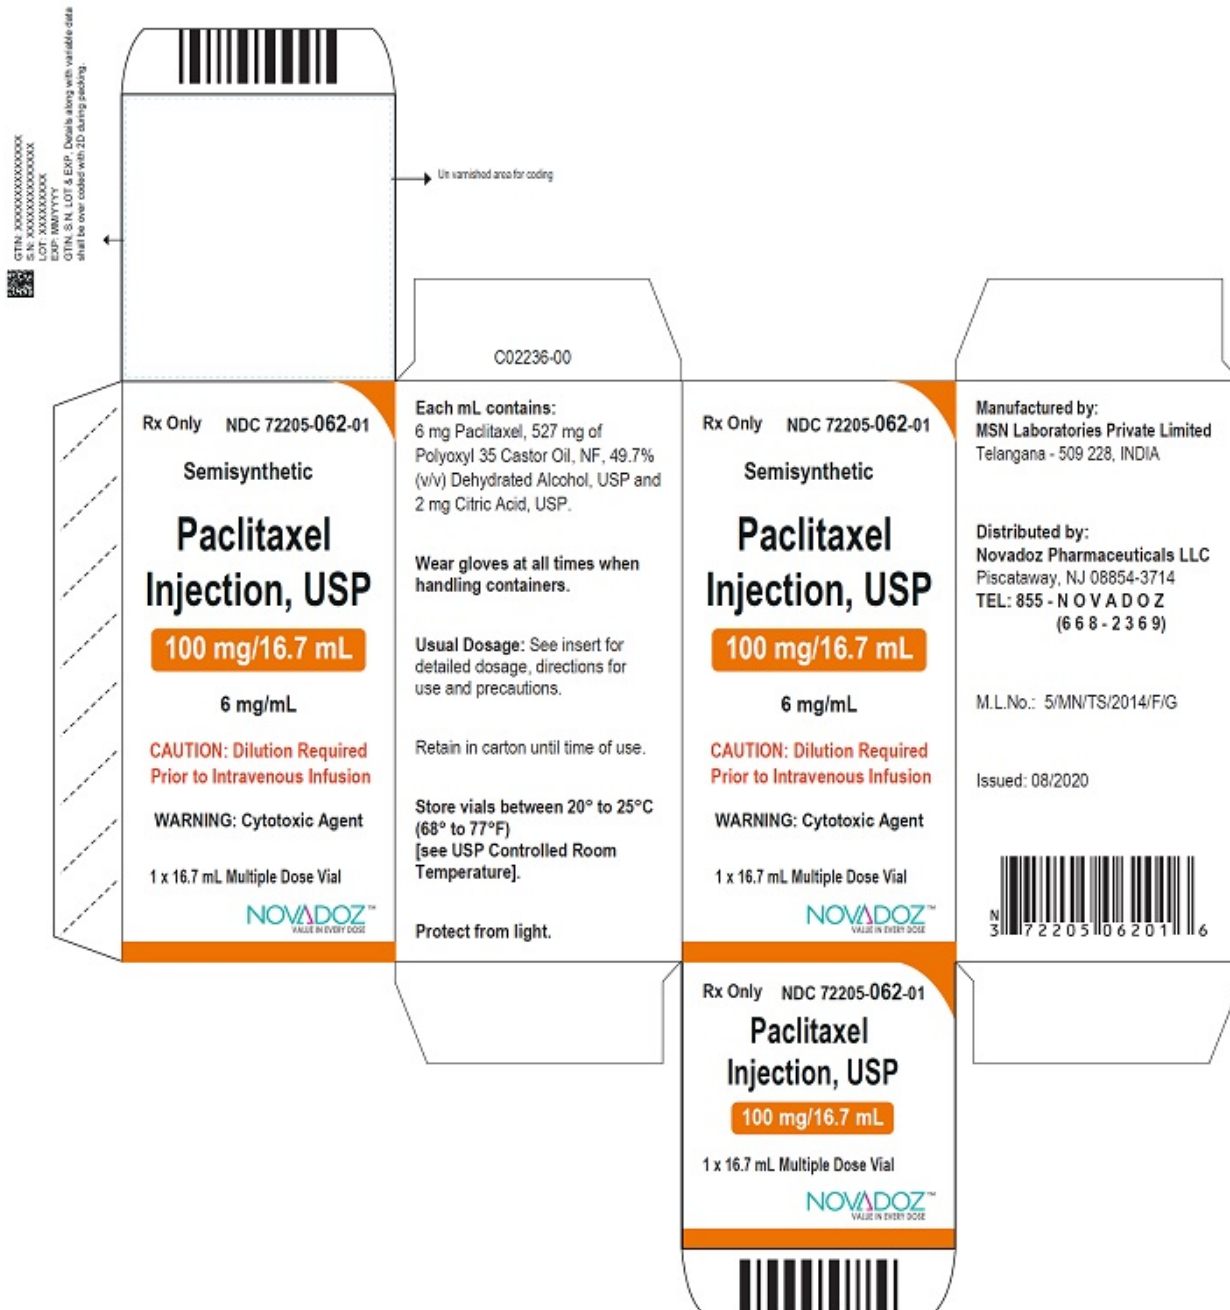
GTIN: XXXXXXXXXXXXXX
S.N: XXXXXXXXXXXX
LOT: XXXXXXXX
EXP: MM/YYYY
GTIN, S.N, LOT & EXP. Details along with variable data shall be over coded with 2D during packing.

Un varnished area for coding

C02236-00

Rx Only NDC 72205-062-01

Semisynthetic

Paclitaxel Injection, USP

100 mg/16.7 mL

6 mg/mL

CAUTION: Dilution Required Prior to Intravenous Infusion

WARNING: Cytotoxic Agent

1 x 16.7 mL Multiple Dose Vial

NOVADOZ™ VALUE IN EVERY DOSE

Each mL contains:
6 mg Paclitaxel, 527 mg of Polyoxyl 35 Castor Oil, NF, 49.7% (v/v) Dehydrated Alcohol, USP and 2 mg Citric Acid, USP.

Wear gloves at all times when handling containers.

Usual Dosage: See insert for detailed dosage, directions for use and precautions.

Retain in carton until time of use.

Store vials between 20° to 25°C (68° to 77°F) [see USP Controlled Room Temperature].

Protect from light.

Rx Only NDC 72205-062-01

Semisynthetic

Paclitaxel Injection, USP

100 mg/16.7 mL

6 mg/mL

CAUTION: Dilution Required Prior to Intravenous Infusion

WARNING: Cytotoxic Agent

1 x 16.7 mL Multiple Dose Vial

NOVADOZ™ VALUE IN EVERY DOSE

Manufactured by:
MSN Laboratories Private Limited
Telangana - 509 228, INDIA

Distributed by:
Novadoz Pharmaceuticals LLC
Piscataway, NJ 08854-3714
TEL: 855 - N O V A D O Z
(6 6 8 - 2 3 6 9)

M.L.No.: 5/MN/TS/2014/F/G

Issued: 08/2020

N 3 72205 06201 6

Rx Only NDC 72205-062-01

Paclitaxel Injection, USP

100 mg/16.7 mL

1 x 16.7 mL Multiple Dose Vial

NOVADOZ™ VALUE IN EVERY DOSE